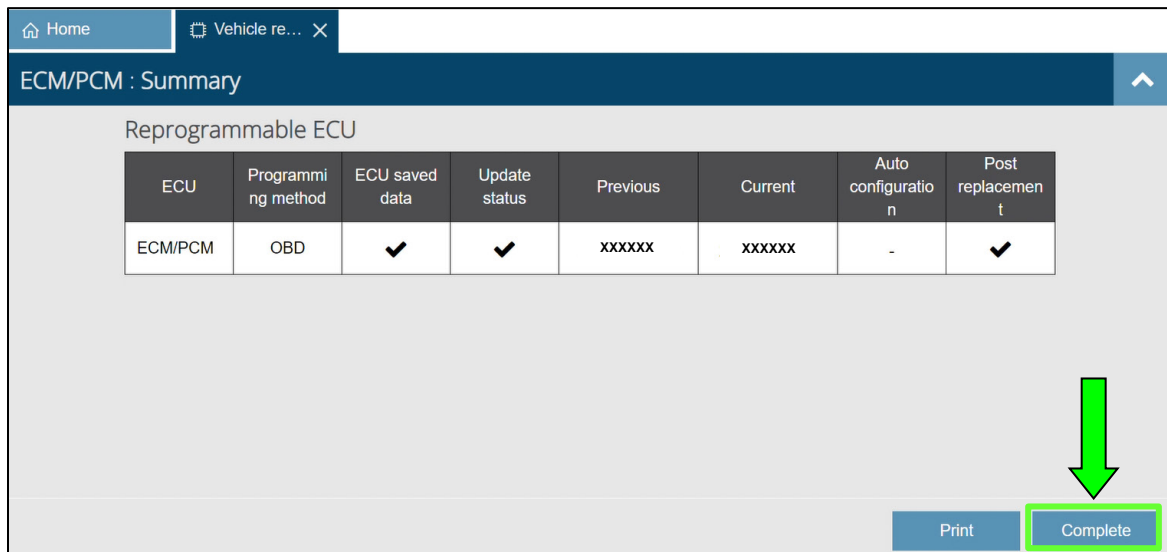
Home | Vehicle re... ×

ECM/PCM : Summary

Reprogrammable ECU

| ECU | Programming method | ECU saved data | Update status | Previous | Current | Auto configuration | Post replacement |
|---|---|---|---|---|---|---|---|
| ECM/PCM | OBD | ✔ | ✔ | xxxxxx | xxxxxx | - | ✔ |

Print

Complete